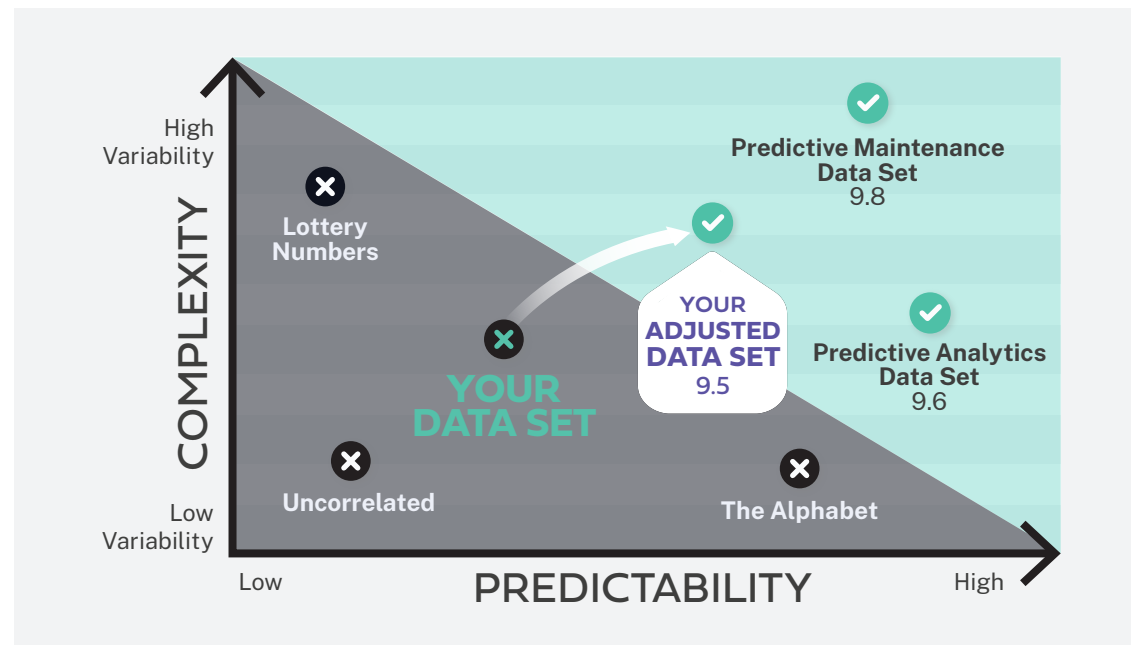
COMPLEXITY

High Variability

Low Variability

Lottery Numbers

YOUR DATA SET

Uncorrelated

The Alphabet

YOUR ADJUSTED DATA SET 9.5

Predictive Maintenance Data Set 9.8

Predictive Analytics Data Set 9.6

Low

PREDICTABILITY

High